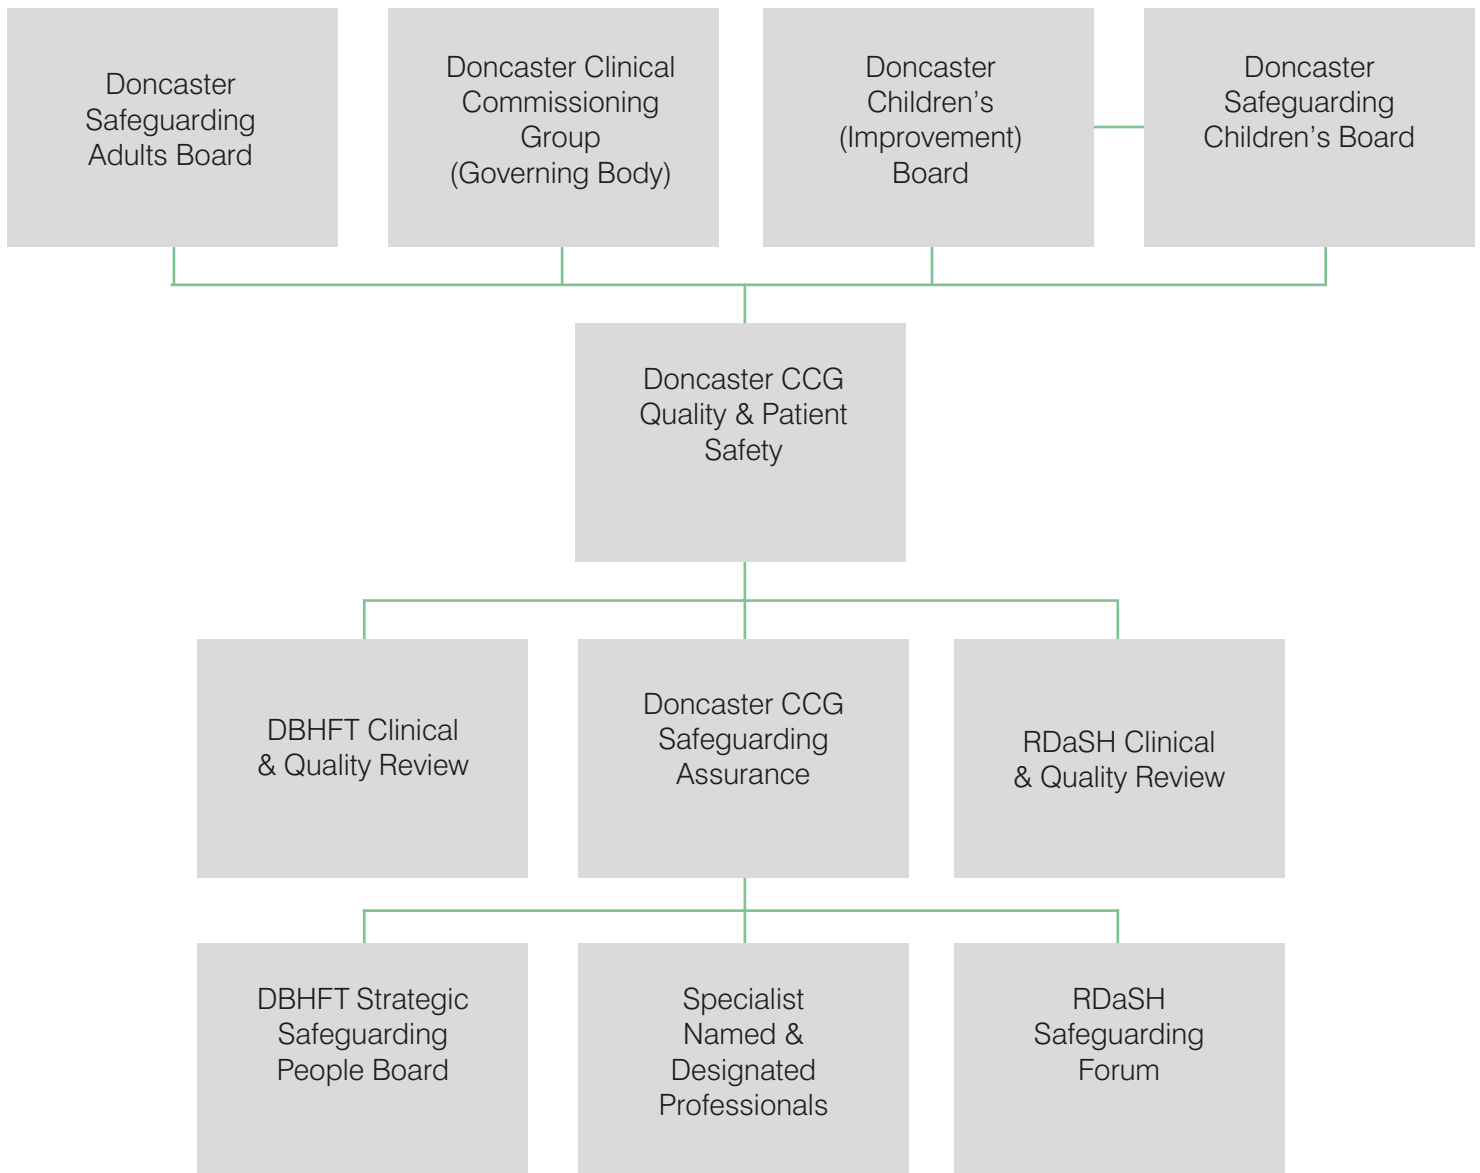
Doncaster Safeguarding Adults Board

Doncaster Clinical Commissioning Group (Governing Body)

Doncaster Children's (Improvement) Board

Doncaster Safeguarding Children's Board

Doncaster CCG Quality & Patient Safety

DBHFT Clinical & Quality Review

Doncaster CCG Safeguarding Assurance

RDaSH Clinical & Quality Review

DBHFT Strategic Safeguarding People Board

Specialist Named & Designated Professionals

RDaSH Safeguarding Forum